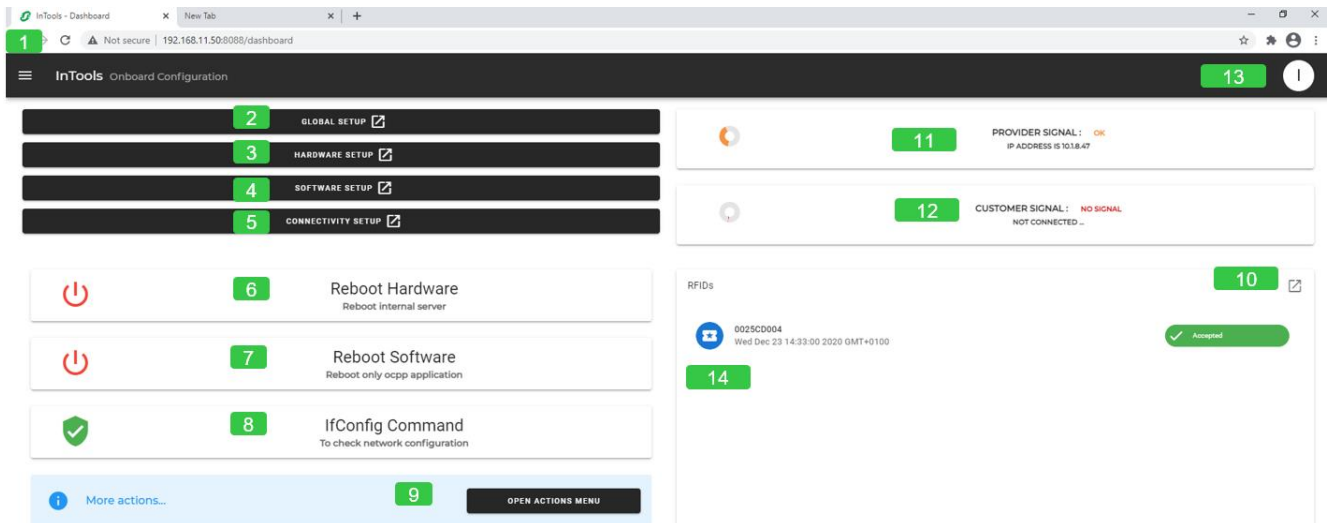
InTools - Dashboard × New Tab × +

1 Not secure | 192.168.11.50:8088/dashboard

InTools Onboard Configuration 13 I

2 GLOBAL SETUP
3 HARDWARE SETUP
4 SOFTWARE SETUP
5 CONNECTIVITY SETUP

11 PROVIDER SIGNAL : OK
IP ADDRESS IS 10.1.8.47

12 CUSTOMER SIGNAL : NO SIGNAL
NOT CONNECTED ...

6 Reboot Hardware
Reboot internal server

7 Reboot Software
Reboot only ocpp application

8 IfConfig Command
To check network configuration

More actions... 9 OPEN ACTIONS MENU

RFIDs 10

0025CD004
Wed Dec 23 14:33:00 2020 GMT+0100
Accepted

14